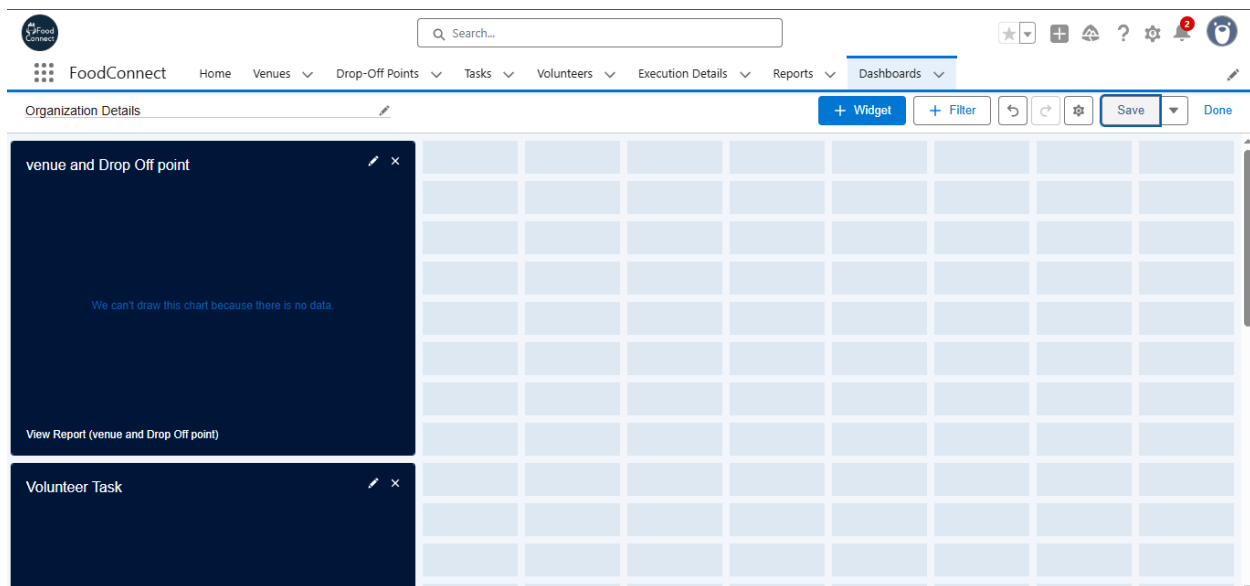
Food Connect

Search...

2

FoodConnect Home Venues Drop-Off Points Tasks Volunteers Execution Details Reports Dashboards

Organization Details

+ Widget + Filter Save Done

venue and Drop Off point

We can't draw this chart because there is no data.

View Report (venue and Drop Off point)

Volunteer Task